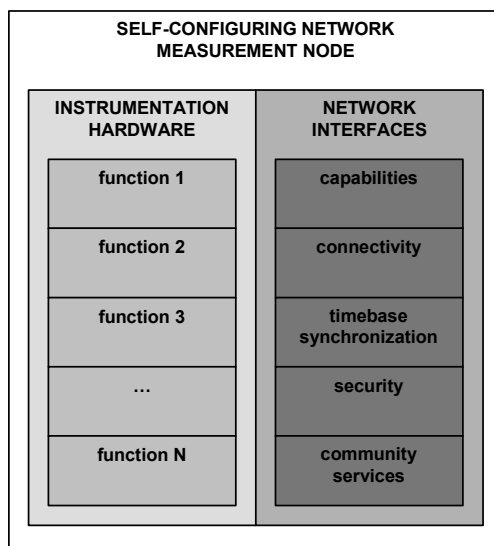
SELF-CONFIGURING NETWORK MEASUREMENT NODE

INSTRUMENTATION HARDWARE

function 1

function 2

function 3

…

function N

NETWORK INTERFACES

capabilities

connectivity

timebase synchronization

security

community services